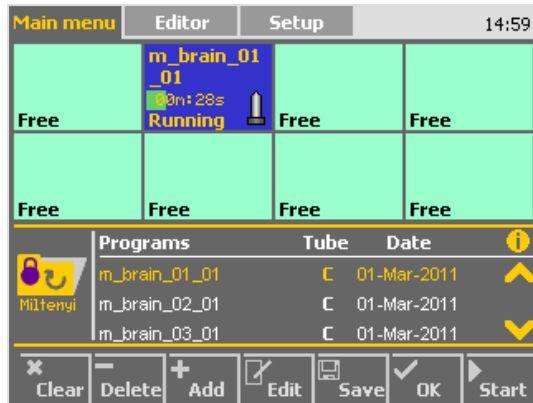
Main menu Editor Setup 14:59

| Free | m_brain_01_01 00m:28s Running | Free | Free |
|---|---|---|---|
| Free | Free | Free | Free |

Miltenyi

| Programs | Tube | Date |
|---|---|---|
| m_brain_01_01 | C | 01-Mar-2011 |
| m_brain_02_01 | C | 01-Mar-2011 |
| m_brain_03_01 | C | 01-Mar-2011 |

Clear Delete Add Edit Save OK Start